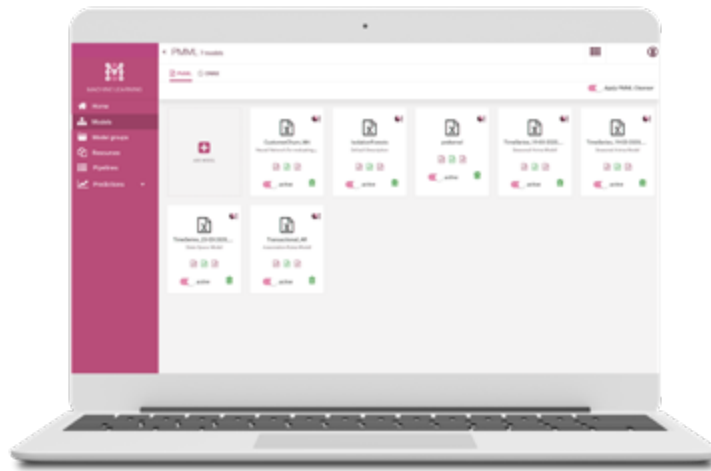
MACHINE LEARNING

Home
Models
Model groups
Resources
Pipelines
Predictions

PMML 7 models

PMML ONNX

Apply PMML Cleaner

Add model

CustomerChurn_NN
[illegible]
active

IsolationForest
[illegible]
active

pmlbreast
active

TimeSeries_19-03-2020...
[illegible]
active

TimeSeries_19-03-2020...
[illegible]
active

TimeSeries_20-03-2020...
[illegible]
active

TransactionsS_AR
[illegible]
active